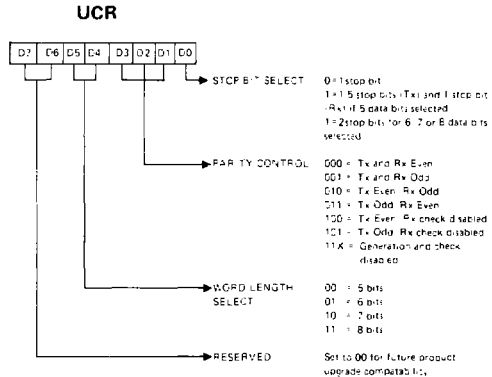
UCR

D7 D6 D5 D4 D3 D2 D1 D0

STOP BIT SELECT
0 = 1 stop bit
1 = 1.5 stop bits (Tx) and 1 stop bit (Rx) if 5 data bits selected
1 = 2 stop bits for 6, 7 or 8 data bits selected

PARITY CONTROL
000 = Tx and Rx Even
001 = Tx and Rx Odd
010 = Tx Even, Rx Odd
011 = Tx Odd, Rx Even
100 = Tx Even, Rx check disabled
101 = Tx Odd, Rx check disabled
11X = Generation and check disabled

WORD LENGTH SELECT
00 = 5 bits
01 = 6 bits
10 = 7 bits
11 = 8 bits

RESERVED
Set to 00 for future product upgrade compatability